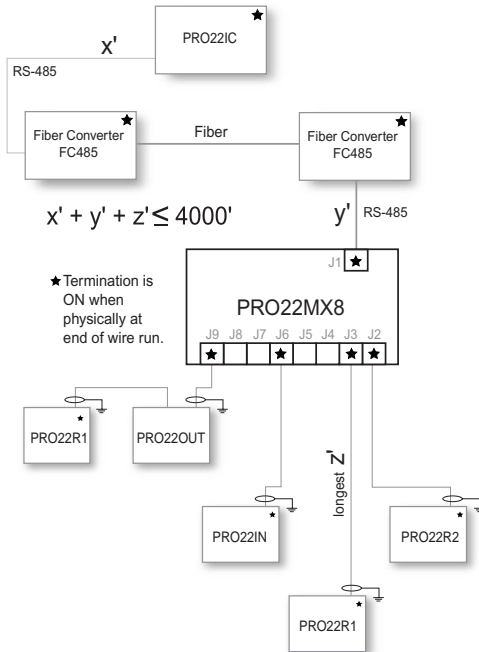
PRO22IC

x'

RS-485

Fiber Converter FC485

Fiber

Fiber Converter FC485

$x' + y' + z' \leq 4000'$

y'

RS-485

J1

★Termination is ON when physically at end of wire run.

PRO22MX8

J9 J8 J7 J6 J5 J4 J3 J2

PRO22R1

PRO22OUT

longest Z'

PRO22IN

PRO22R2

PRO22R1